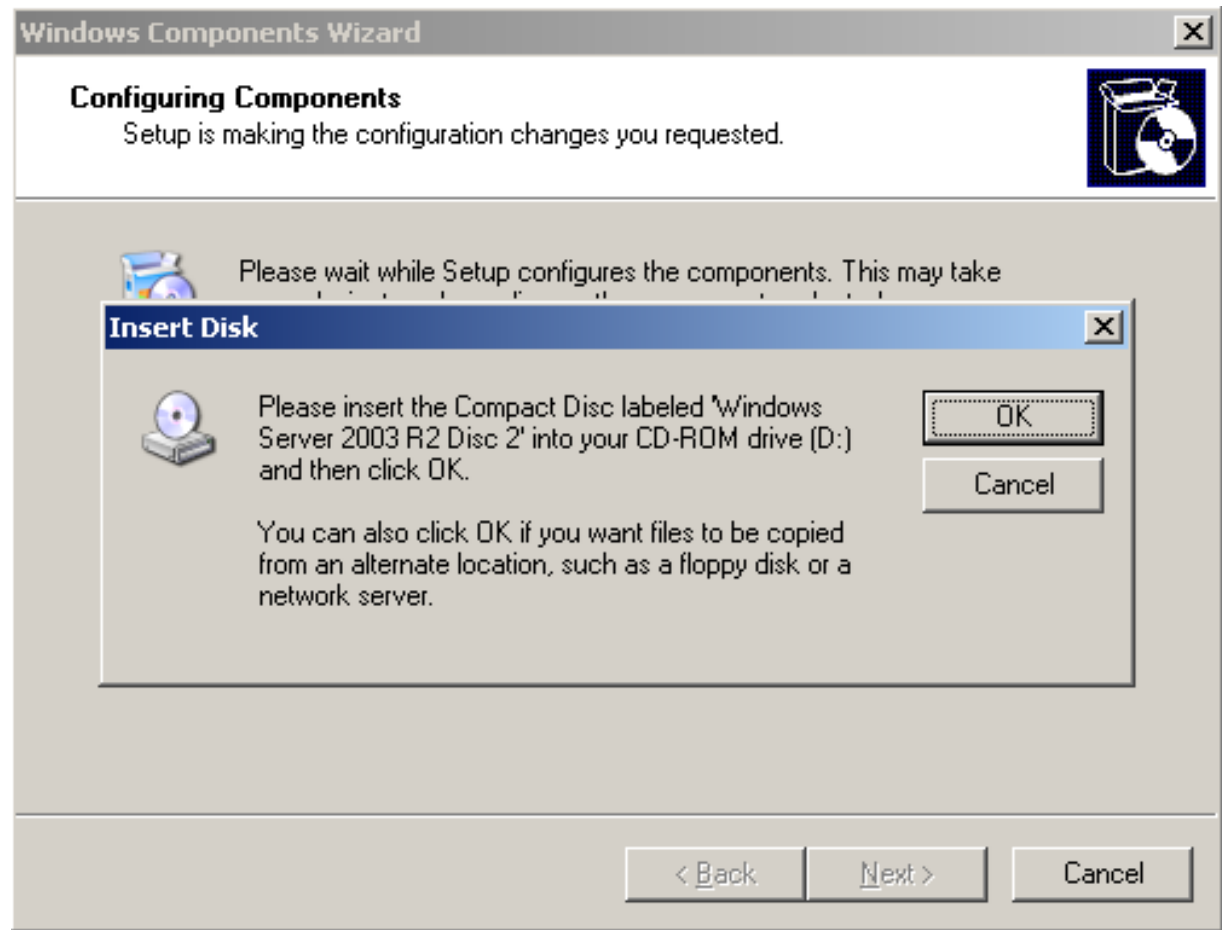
Windows Components Wizard

Configuring Components
Setup is making the configuration changes you requested.

Please wait while Setup configures the components. This may take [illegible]

Insert Disk

Please insert the Compact Disc labeled 'Windows Server 2003 R2 Disc 2' into your CD-ROM drive (D:) and then click OK.

You can also click OK if you want files to be copied from an alternate location, such as a floppy disk or a network server.

OK

Cancel

< Back

Next >

Cancel